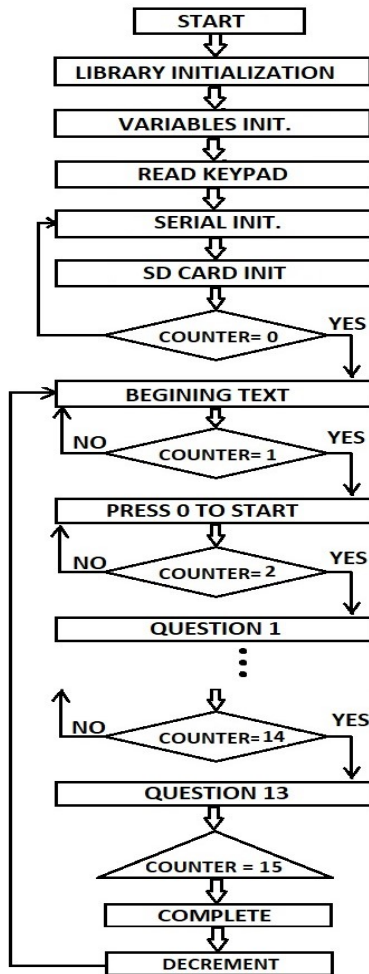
START
LIBRARY INITIALIZATION
VARIABLES INIT.
READ KEYPAD
SERIAL INIT.
SD CARD INIT
COUNTER= 0
YES
BEGINING TEXT
NO
COUNTER= 1
YES
PRESS 0 TO START
NO
COUNTER= 2
YES
QUESTION 1
NO
COUNTER=14
YES
QUESTION 13
COUNTER = 15
COMPLETE
DECREMENT